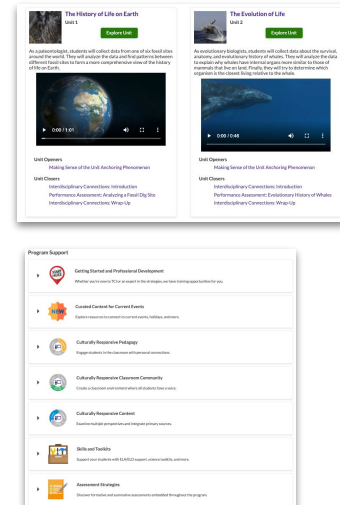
The History of Life on Earth
Unit 1
Explore Unit

As paleontologists, students will collect data from one of six fossil sites around the world. They will analyze the data and find patterns between different fossil sites to form a more comprehensive view of the history of life on Earth.

0:00 / 1:01

Unit Openers
Making Sense of the Unit Anchoring Phenomenon
Unit Closers
Interdisciplinary Connections: Introduction
Performance Assessment: Analyzing a Fossil Dig Site
Interdisciplinary Connections: Wrap-Up

The Evolution of Life
Unit 2
Explore Unit

As evolutionary biologists, students will collect data about the survival, anatomy, and evolutionary history of whales. They will analyze the data to explain why whales have internal organs more similar to those of mammals that live on land. Finally, they will try to determine which organism is the closest living relative to the whale.

0:00 / 0:48

Unit Openers
Making Sense of the Unit Anchoring Phenomenon
Unit Closers
Interdisciplinary Connections: Introduction
Performance Assessment: Evolutionary History of Whales
Interdisciplinary Connections: Wrap-Up

Program Support

Getting Started and Professional Development
Whether you're new to TCI or an expert in the strategies, we have training opportunities for you.

NEW
Curated Content for Current Events
Explore resources to connect to current events, holidays, and more.

Culturally Responsive Pedagogy
Engage students in the classroom with personal connections.

Culturally Responsive Classroom Community
Create a classroom environment where all students have a voice.

Culturally Responsive Content
Examine multiple perspectives and integrate primary sources.

Skills and Toolkits
Support your students with ELA/ELD support, science toolkits, and more.

Assessment Strategies
Discover formative and summative assessments embedded throughout the program.